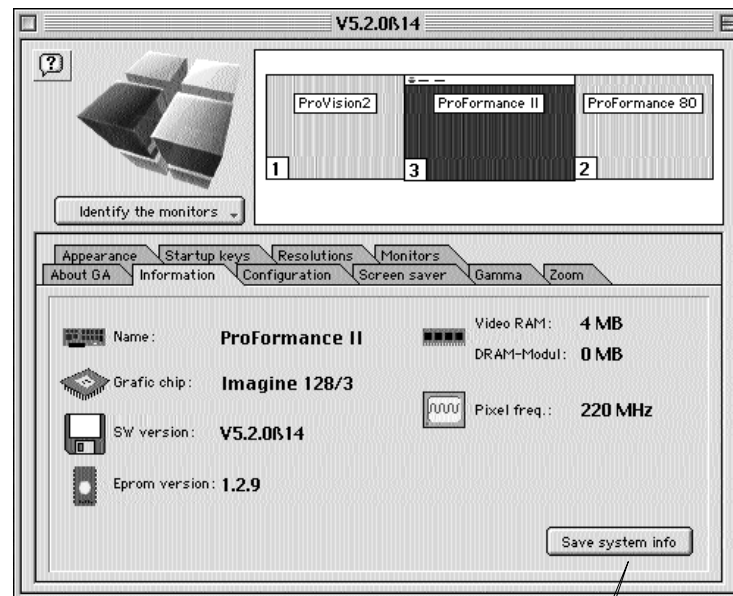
V5.2.0ß14

?

ProVision2

ProFormance II

ProFormance 80

1

3

2

Identify the monitors

Appearance
Startup keys
Resolutions
Monitors
About GA
Information
Configuration
Screen saver
Gamma
Zoom

Name: ProFormance II

Grafic chip: Imagine 128/3

SW version: V5.2.0ß14

Eprom version: 1.2.9

Video RAM: 4 MB

DRAM-Modul: 0 MB

Pixel freq.: 220 MHz

Save system info